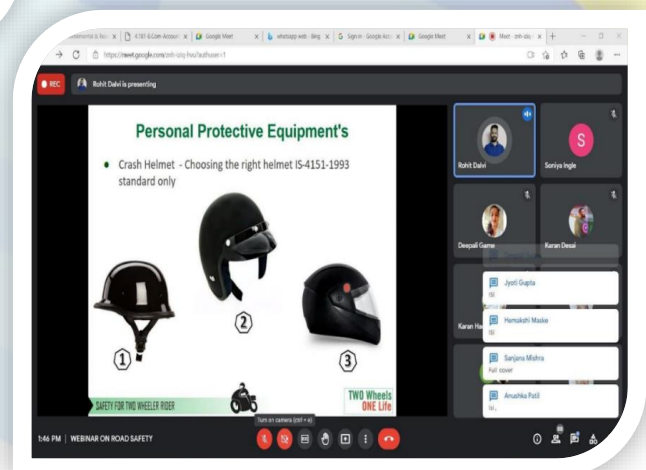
Google Meet
whatsapp web - Bing
Sign in - Google Accounts
Google Meet
Meet - zmh-oiiq-hsu

https://meet.google.com/zmh-oiiq-hsu?authuser=1

REC
Rohit Dalvi is presenting

Personal Protective Equipment's

• Crash Helmet - Choosing the right helmet IS-4151-1993 standard only

①
②
③

SAFETY FOR TWO WHEELER RIDER
TWO Wheels ONE Life

Rohit Dalvi
Soniya Ingle
Deepali Game
Karan Desai
Karan Ha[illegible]

Jyoti Gupta
ISI
Hemakshi Maske
ISI
Sanjana Mishra
Full cover
Anushka Patil
Isi ,

Turn on camera (ctrl + e)

1:46 PM | WEBINAR ON ROAD SAFETY